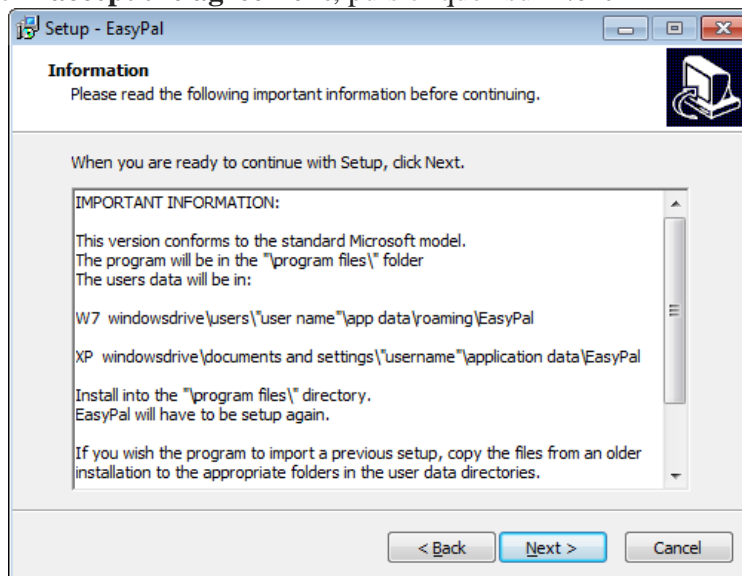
Setup - EasyPal

Information
Please read the following important information before continuing.

When you are ready to continue with Setup, click Next.

IMPORTANT INFORMATION:

This version conforms to the standard Microsoft model.
The program will be in the "\program files\" folder
The users data will be in:

W7 windowsdrive\users\"user name"\app data\roaming\EasyPal

XP windowsdrive\documents and settings\"username"\application data\EasyPal

Install into the "\program files\" directory.
EasyPal will have to be setup again.

If you wish the program to import a previous setup, copy the files from an older installation to the appropriate folders in the user data directories.

< Back Next > Cancel